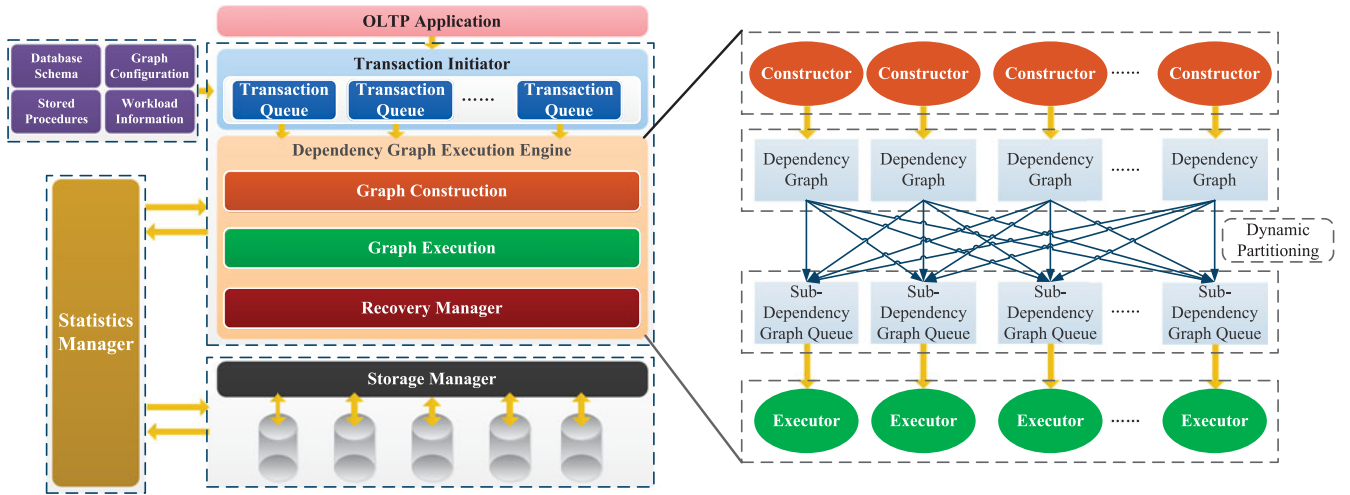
OLTP Application

Database Schema

Graph Configuration

Stored Procedures

Workload Information

Transaction Initiator

Transaction Queue

Transaction Queue

......

Transaction Queue

Dependency Graph Execution Engine

Graph Construction

Graph Execution

Recovery Manager

Statistics Manager

Storage Manager

Constructor

Constructor

Constructor

......

Constructor

Dependency Graph

Dependency Graph

Dependency Graph

......

Dependency Graph

Dynamic Partitioning

Sub-Dependency Graph Queue

Sub-Dependency Graph Queue

Sub-Dependency Graph Queue

......

Sub-Dependency Graph Queue

Executor

Executor

Executor

......

Executor